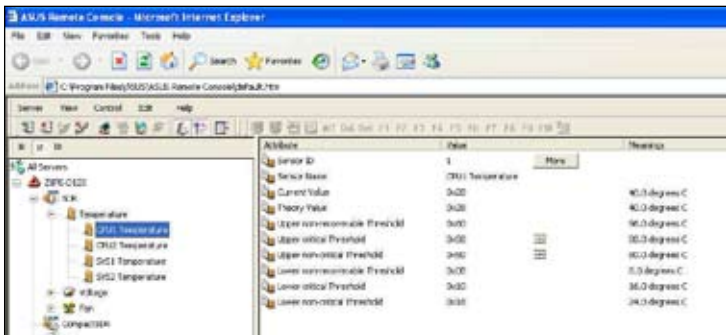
ASUS Remote Console - Microsoft Internet Explorer

File Edit View Favorites Tools Help

Search Favorites

Address C:\Program Files\ASUS\ASUS Remote Console\default.htm

Server View Control Edit Help

All Servers
Z8PE-D12X
SDR
Temperature
CPU1 Temperature
CPU2 Temperature
SYS1 Temperature
SYS2 Temperature
Voltage
Fan
CompactSDR

| Attribute | Value | | Meanings |
|---|---|---|---|
| Sensor ID | 1 | More | |
| Sensor Name | CPU1 Temperature | | |
| Current Value | 0x28 | | 40.0 degrees C |
| Theory Value | 0x28 | | 40.0 degrees C |
| Upper non-recoverable Threshold | 0x60 | | 96.0 degrees C |
| Upper critical Threshold | 0x58 | | 88.0 degrees C |
| Upper non-critical Threshold | 0x50 | | 80.0 degrees C |
| Lower non-recoverable Threshold | 0x00 | | 0.0 degrees C |
| Lower critical Threshold | 0x10 | | 16.0 degrees C |
| Lower non-critical Threshold | 0x18 | | 24.0 degrees C |